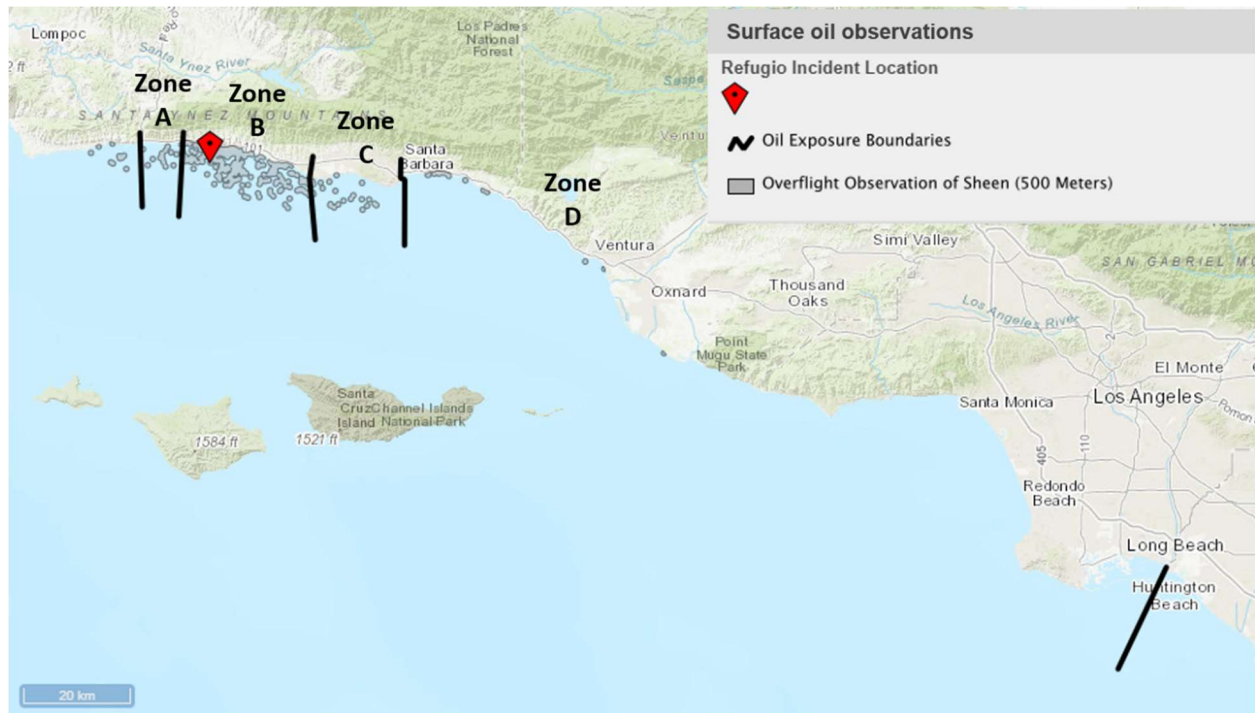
Surface oil observations

Refugio Incident Location

Oil Exposure Boundaries

Overflight Observation of Sheen (500 Meters)

Lompoc
Santa Ynez River
2 ft
Los Padres National Forest
Zone A
Zone B
Zone C
Zone D
SANTA YNEZ MOUNTAINS
101
Santa Barbara
Ventura
Ventura
Simi Valley
SAN GABRIEL M
Oxnard
Thousand Oaks
Los Angeles River
Point Mugu State Park
El Monte
Los Angeles
Pomon
Santa Monica
Santa Cruz Island
Channel Islands National Park
1584 ft
1521 ft
405
110
Redondo Beach
Long Beach
Huntington Beach
20 km